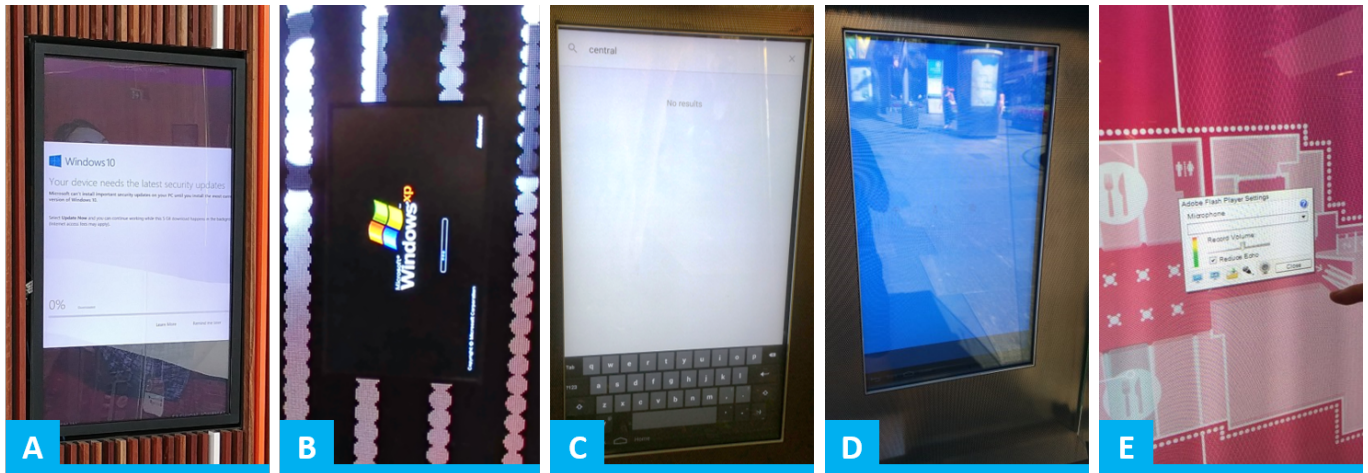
Windows 10

Your device needs the latest security updates

Microsoft can't install important security updates on your PC until you install the most current version of Windows 10.

Select Update Now and you can continue working while the 3 GB download happens in the background. Internet access fees may apply.

0%

Update Now

Remind me later

A

Microsoft

Windows xp

Copyright © Microsoft Corporation

B

central

No results

C

D

Adobe Flash Player Settings

Microphone

Record Volume:

Reduce Echo

Close

E